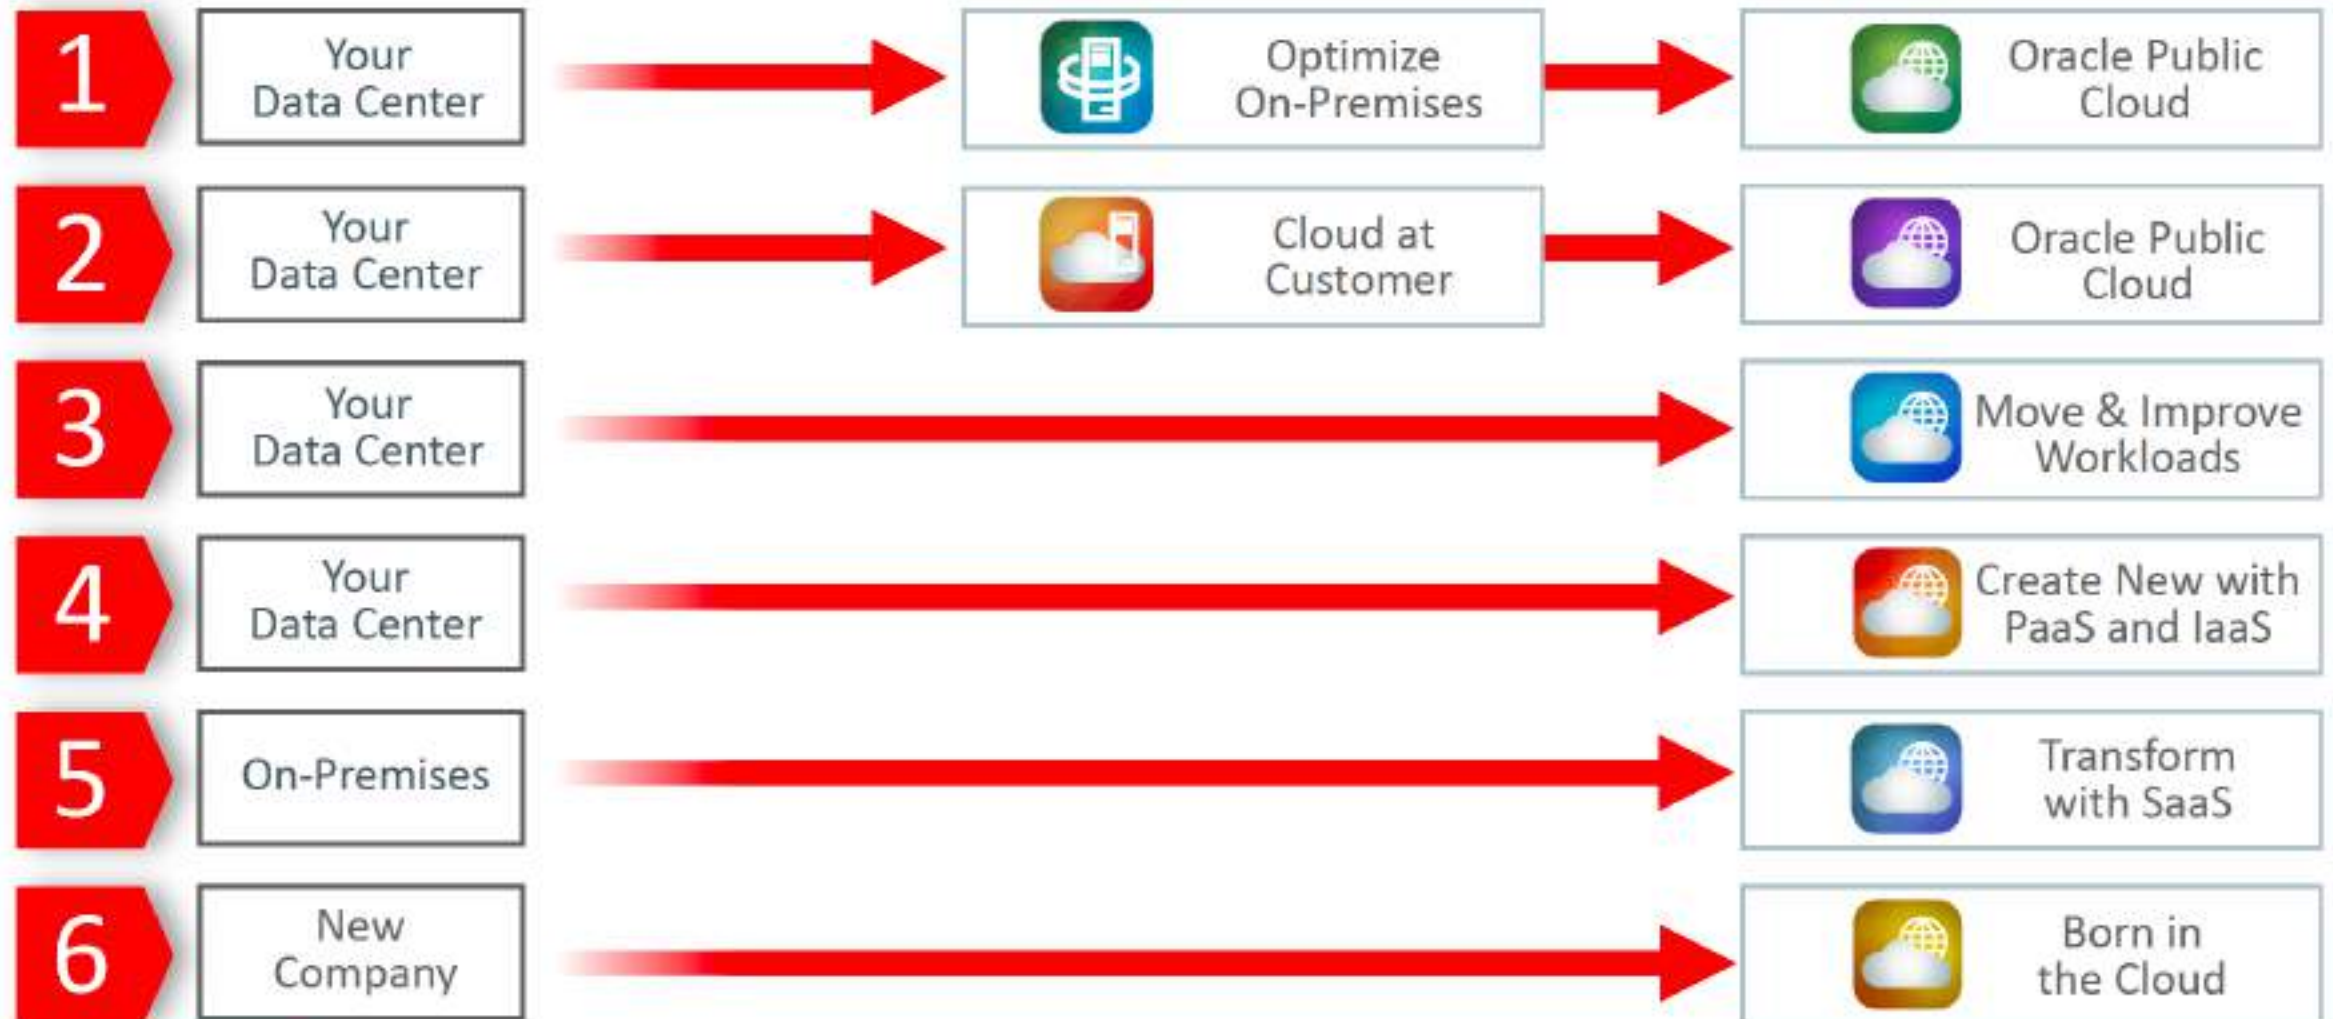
1

Your Data Center

Optimize On-Premises

Oracle Public Cloud

2

Your Data Center

Cloud at Customer

Oracle Public Cloud

3

Your Data Center

Move & Improve Workloads

4

Your Data Center

Create New with PaaS and IaaS

5

On-Premises

Transform with SaaS

6

New Company

Born in the Cloud